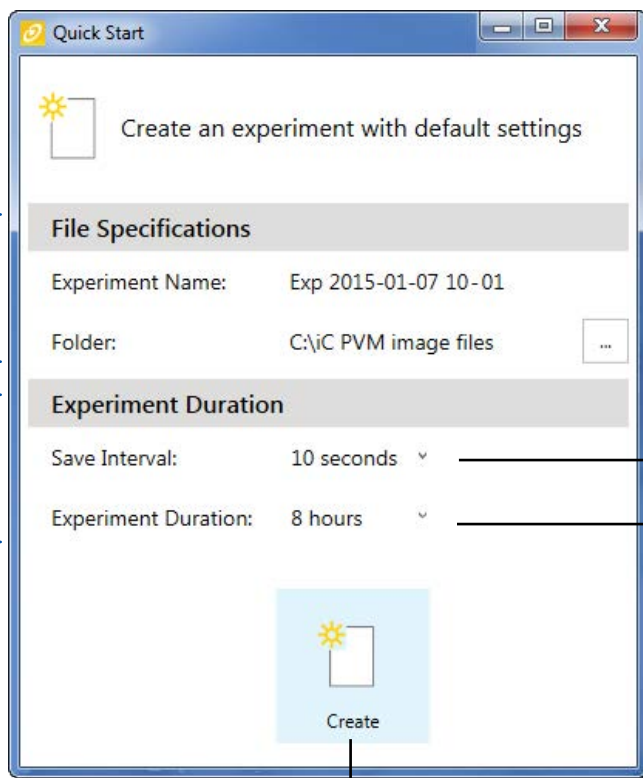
Quick Start

Create an experiment with default settings

File Specifications

Experiment Name: Exp 2015-01-07 10-01

Folder: C:\iC PVM image files ...

Experiment Duration

Save Interval: 10 seconds

Experiment Duration: 8 hours

Create